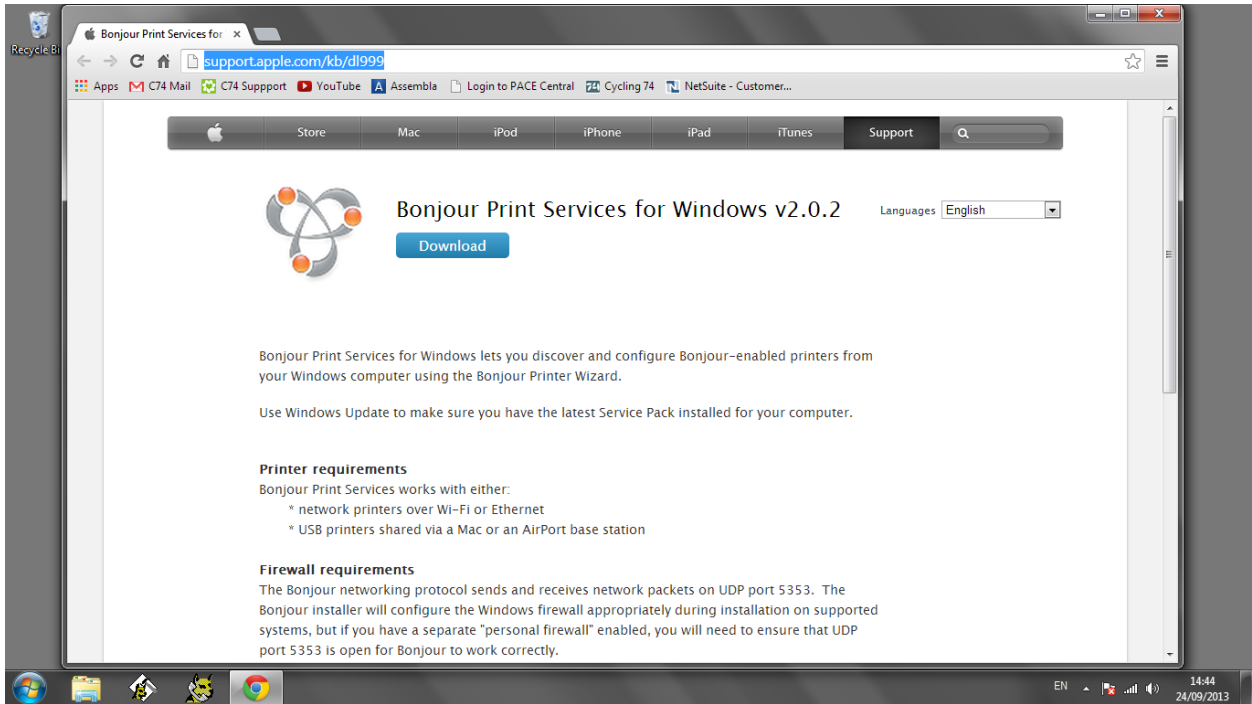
Recycle Bi

Bonjour Print Services for ×

support.apple.com/kb/dl999

Apps C74 Mail C74 Suppport YouTube Assembla Login to PACE Central Cycling 74 NetSuite - Customer...

Store Mac iPod iPhone iPad iTunes Support

Bonjour Print Services for Windows v2.0.2

Download

Languages English

Bonjour Print Services for Windows lets you discover and configure Bonjour-enabled printers from your Windows computer using the Bonjour Printer Wizard.

Use Windows Update to make sure you have the latest Service Pack installed for your computer.

Printer requirements
Bonjour Print Services works with either:
* network printers over Wi-Fi or Ethernet
* USB printers shared via a Mac or an AirPort base station

Firewall requirements
The Bonjour networking protocol sends and receives network packets on UDP port 5353. The Bonjour installer will configure the Windows firewall appropriately during installation on supported systems, but if you have a separate "personal firewall" enabled, you will need to ensure that UDP port 5353 is open for Bonjour to work correctly.

EN 14:44 24/09/2013